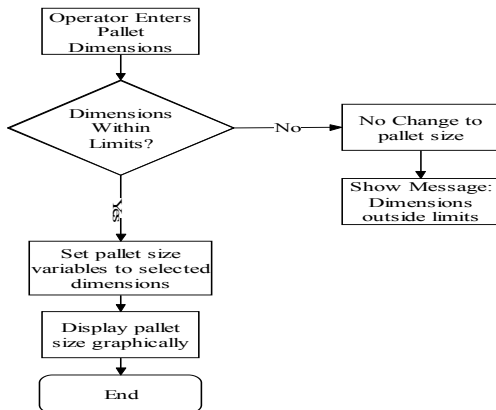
Operator Enters Pallet Dimensions

Dimensions Within Limits?

No

No Change to pallet size

Show Message: Dimensions outside limits

Yes

Set pallet size variables to selected dimensions

Display pallet size graphically

End